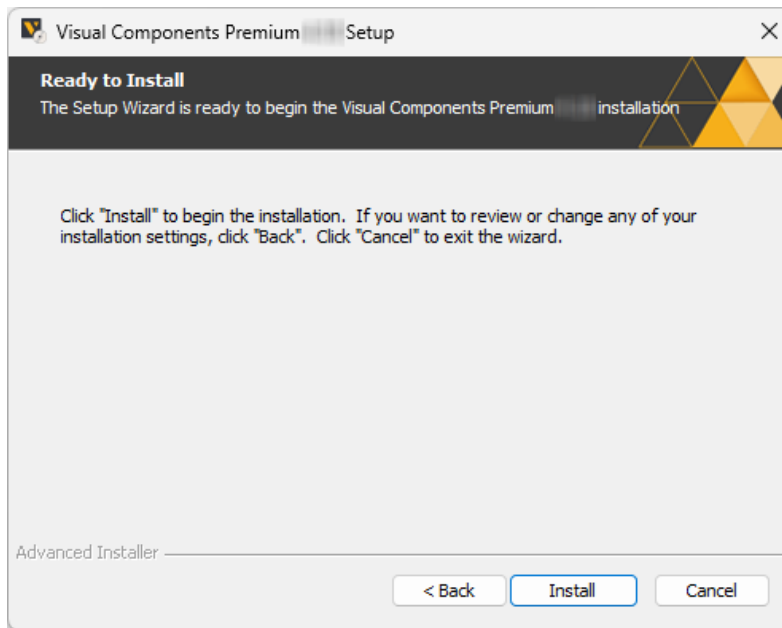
Visual Components Premium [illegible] Setup

Ready to Install
The Setup Wizard is ready to begin the Visual Components Premium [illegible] installation

Click "Install" to begin the installation. If you want to review or change any of your installation settings, click "Back". Click "Cancel" to exit the wizard.

Advanced Installer

< Back
Install
Cancel